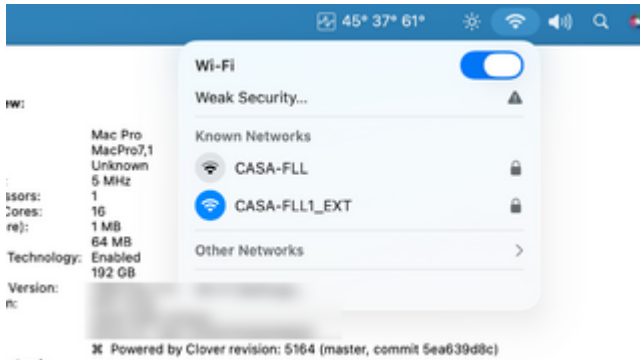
45° 37° 61°

Wi-Fi

Weak Security...

Known Networks

CASA-FLL

CASA-FLL1_EXT

Other Networks

ew:

Mac Pro
MacPro7,1
Unknown
5 MHz

ssors: 1
Cores: 16
re): 1 MB
64 MB
Technology: Enabled
192 GB
Version:
n:

⌘ Powered by Clover revision: 5164 (master, commit 5ea639d8c)